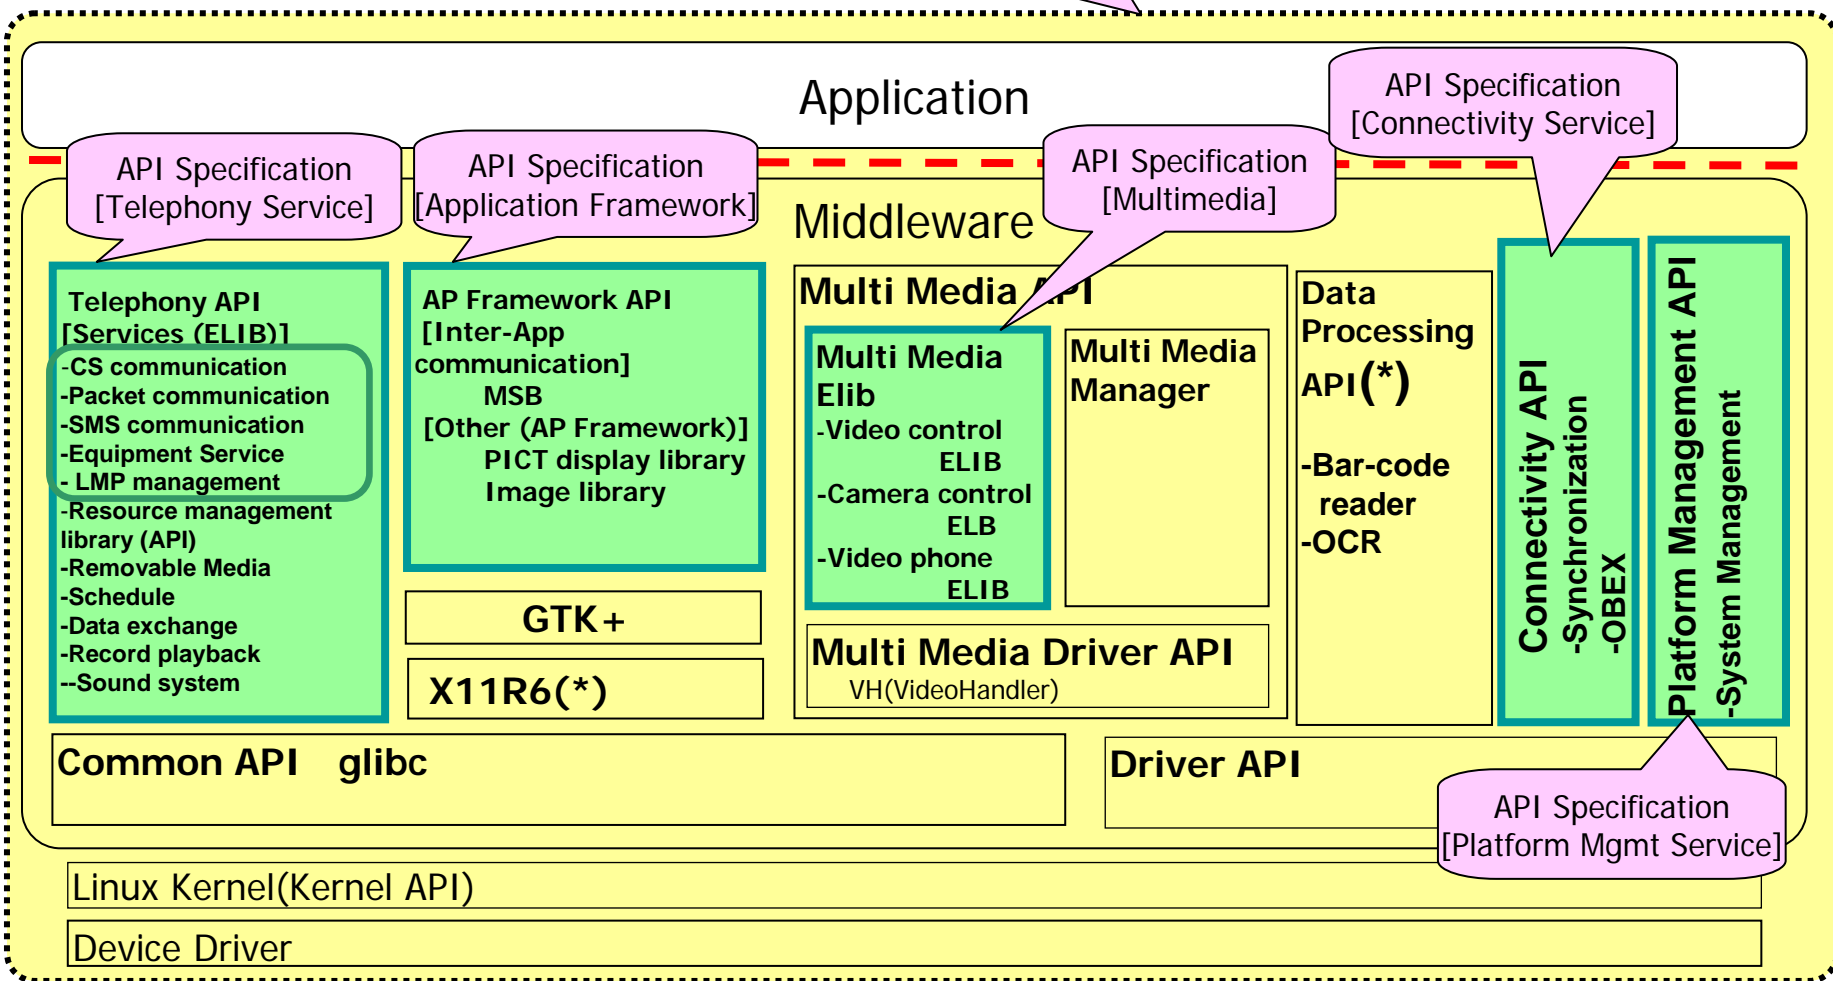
Application

API Specification [Connectivity Service]

API Specification [Telephony Service]

API Specification [Application Framework]

API Specification [Multimedia]

Middleware

Telephony API [Services (ELIB)]
-CS communication
-Packet communication
-SMS communication
-Equipment Service
- LMP management
-Resource management library (API)
-Removable Media
-Schedule
-Data exchange
-Record playback
--Sound system

AP Framework API
[Inter-App communication]
MSB
[Other (AP Framework)]
PICT display library
Image library

GTK+

X11R6(*)

Multi Media API

Multi Media Elib
-Video control
ELIB
-Camera control
ELB
-Video phone
ELIB

Multi Media Manager

Multi Media Driver API
VH(VideoHandler)

Data Processing API(*)

-Bar-code reader
-OCR

Connectivity API
-Synchronization
-OBEX

Platform Management API
-System Management

Common API glibc

Driver API

API Specification [Platform Mgmt Service]

Linux Kernel(Kernel API)

Device Driver